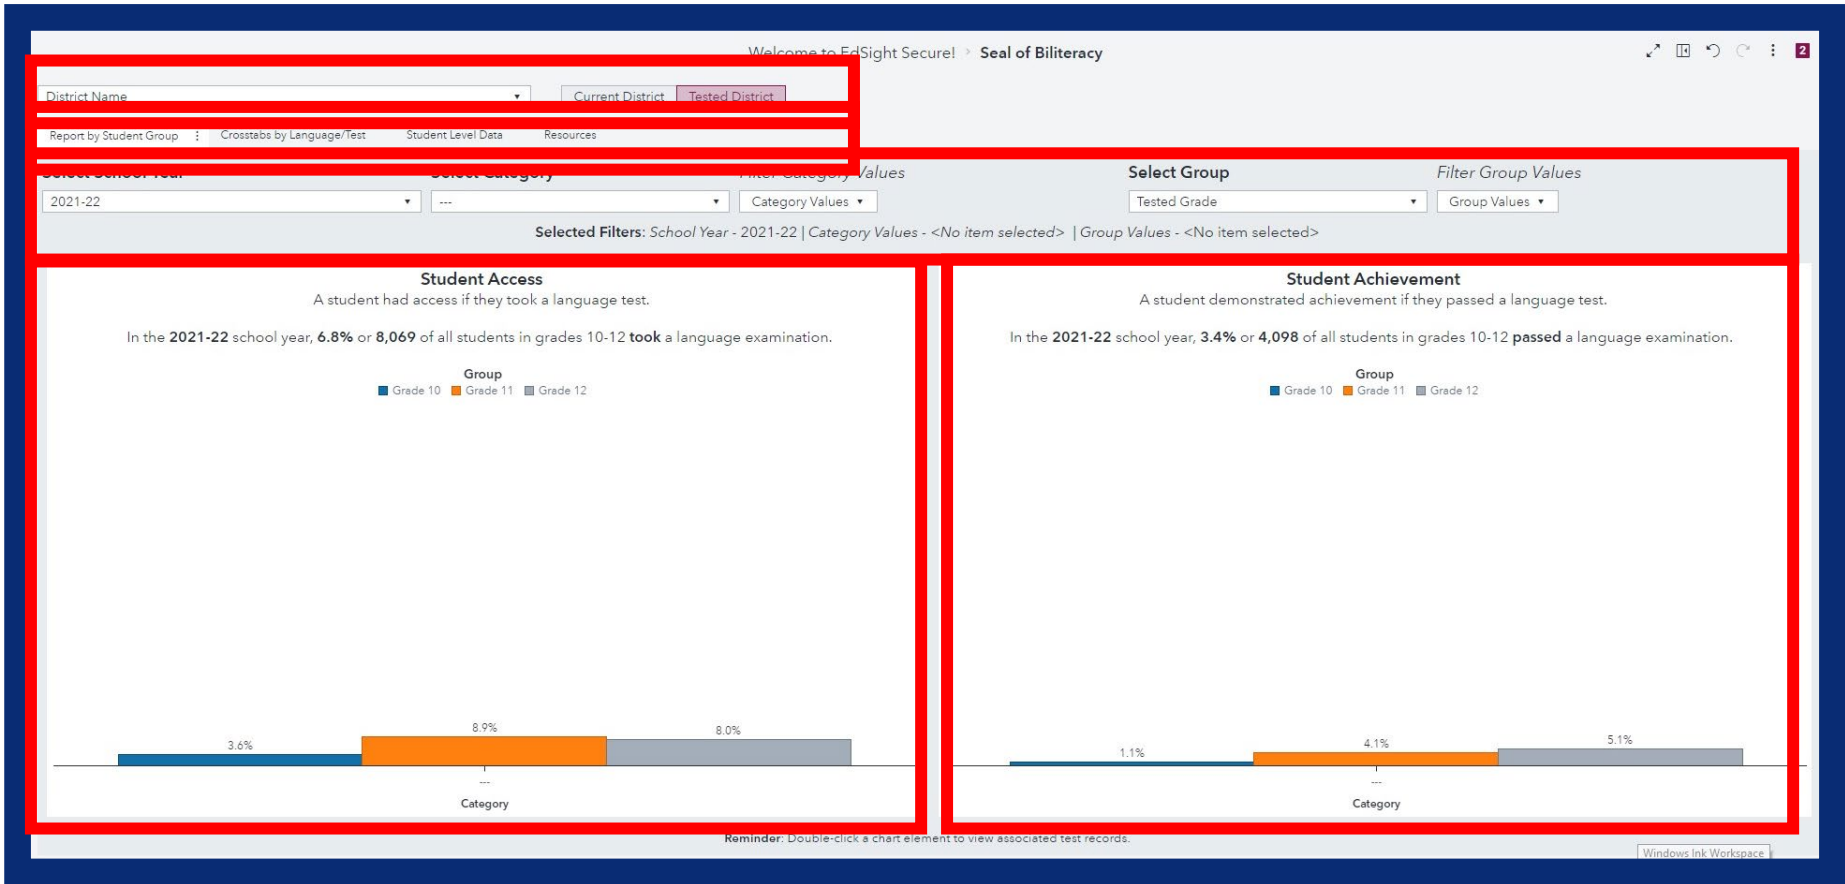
Welcome to EdSight Secure! › Seal of Biliteracy

2

District Name

Current District Tested District

Report by Student Group Crosstabs by Language/Test Student Level Data Resources

Select School Year Select Category Filter Category Values Select Group Filter Group Values

2021-22 --- Category Values Tested Grade Group Values

Selected Filters: School Year - 2021-22 | Category Values - <No item selected> | Group Values - <No item selected>

Student Access
A student had access if they took a language test.

In the 2021-22 school year, 6.8% or 8,069 of all students in grades 10-12 took a language examination.

Group
Grade 10 Grade 11 Grade 12

3.6% 8.9% 8.0%

---
Category

Student Achievement
A student demonstrated achievement if they passed a language test.

In the 2021-22 school year, 3.4% or 4,098 of all students in grades 10-12 passed a language examination.

Group
Grade 10 Grade 11 Grade 12

1.1% 4.1% 5.1%

---
Category

Reminder: Double-click a chart element to view associated test records.

Windows Ink Workspace